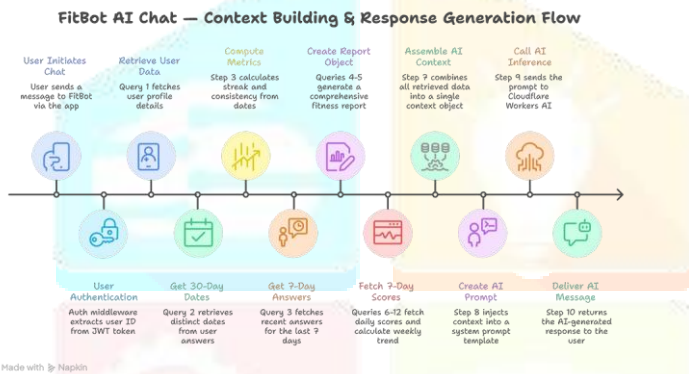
FitBot AI Chat — Context Building & Response Generation Flow

User Initiates Chat
User sends a message to FitBot via the app

Retrieve User Data
Query 1 fetches user profile details

Compute Metrics
Step 3 calculates streak and consistency from dates

Create Report Object
Queries 4-5 generate a comprehensive fitness report

Assemble AI Context
Step 7 combines all retrieved data into a single context object

Call AI Inference
Step 9 sends the prompt to Cloudflare Workers AI

User Authentication
Auth middleware extracts user ID from JWT token

Get 30-Day Dates
Query 2 retrieves distinct dates from user answers

Get 7-Day Answers
Query 3 fetches recent answers for the last 7 days

Fetch 7-Day Scores
Queries 6-12 fetch daily scores and calculate weekly trend

Create AI Prompt
Step 8 injects context into a system prompt template

Deliver AI Message
Step 10 returns the AI-generated response to the user

Made with Napkin